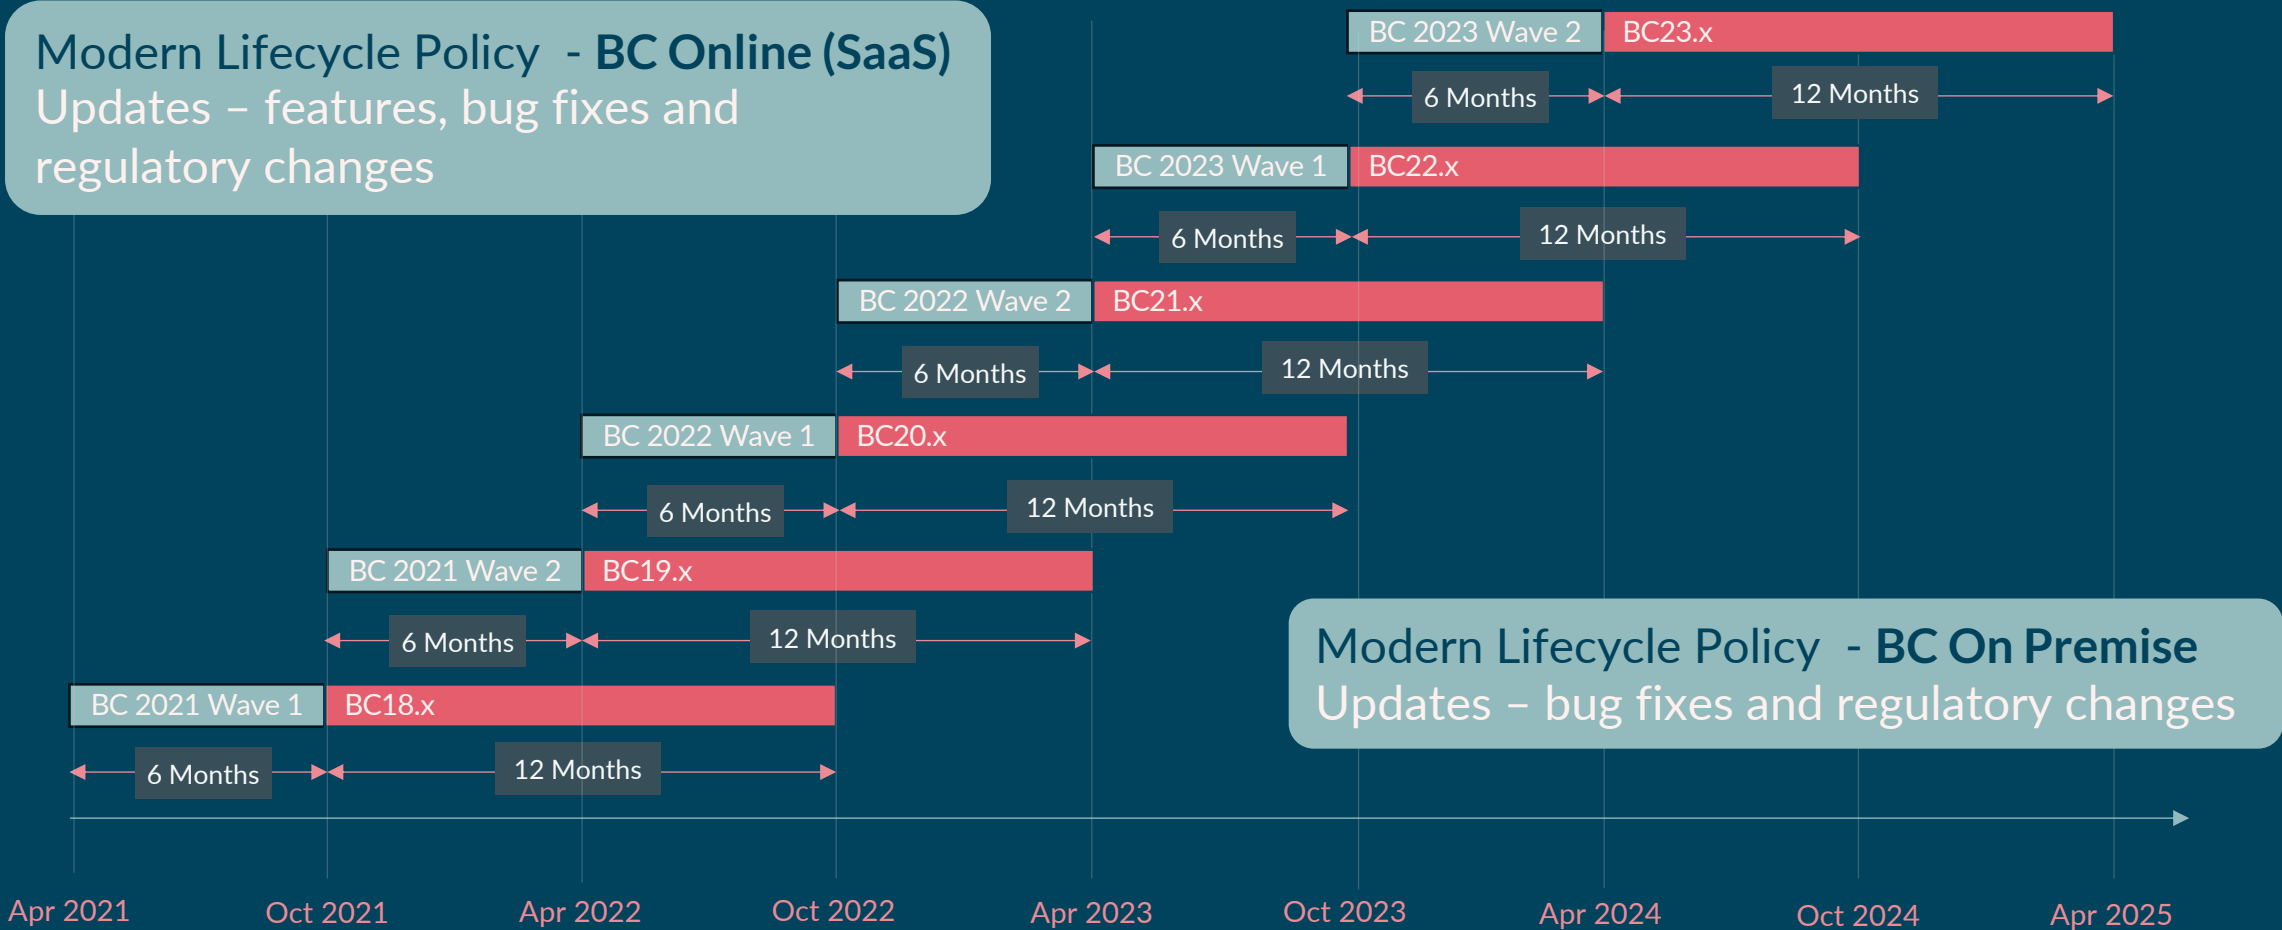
Modern Lifecycle Policy - BC Online (SaaS)
Updates – features, bug fixes and regulatory changes

BC 2023 Wave 2
BC23.x
6 Months
12 Months
BC 2023 Wave 1
BC22.x
6 Months
12 Months
BC 2022 Wave 2
BC21.x
6 Months
12 Months
BC 2022 Wave 1
BC20.x
6 Months
12 Months
BC 2021 Wave 2
BC19.x
6 Months
12 Months
BC 2021 Wave 1
BC18.x
6 Months
12 Months

Modern Lifecycle Policy - BC On Premise
Updates – bug fixes and regulatory changes

Apr 2021
Oct 2021
Apr 2022
Oct 2022
Apr 2023
Oct 2023
Apr 2024
Oct 2024
Apr 2025